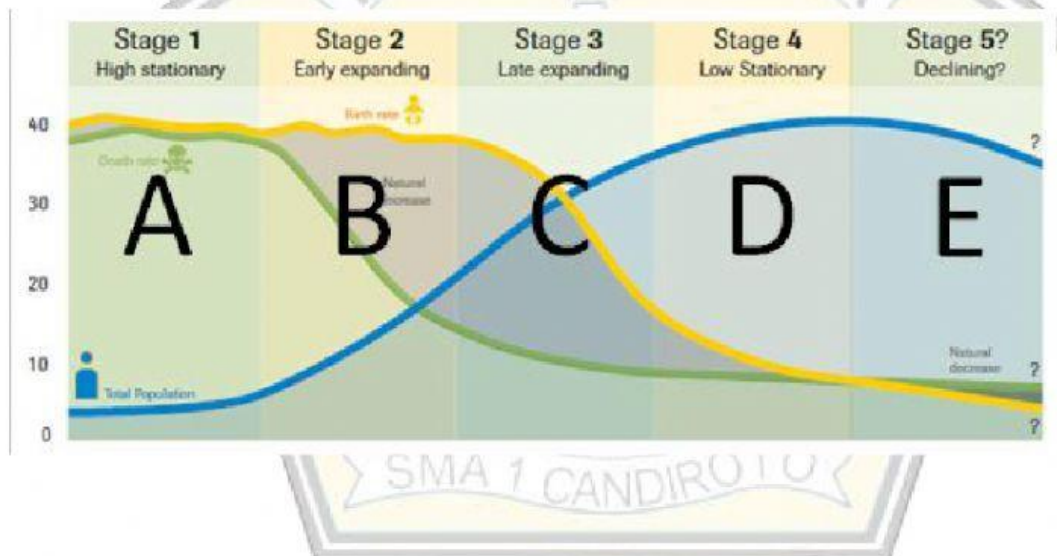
Stage 1
High stationary

Stage 2
Early expanding

Stage 3
Late expanding

Stage 4
Low Stationary

Stage 5?
Declining?

40
30
20
10
0

Birth rate

Death rate

Natural increase

Total Population

Natural decrease

?
?
?

A
B
C
D
E

SMA 1 CANDIROTO